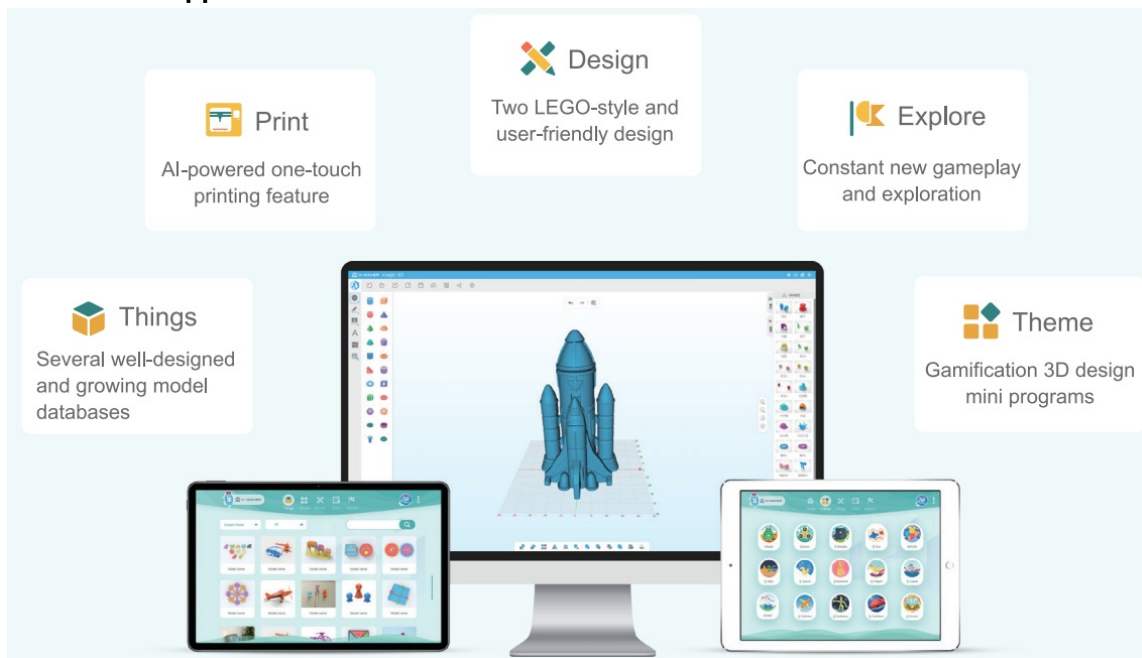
Design

Two LEGO-style and user-friendly design

Print

AI-powered one-touch printing feature

Explore

Constant new gameplay and exploration

Things

Several well-designed and growing model databases

Theme

Gamification 3D design mini programs